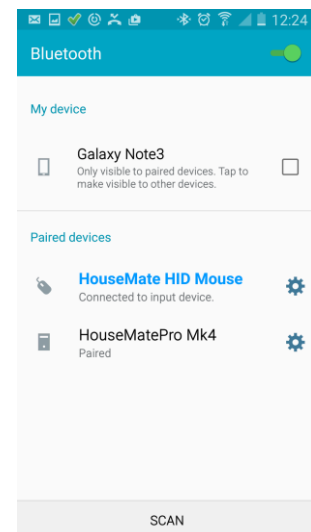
12:24

Bluetooth

My device

Galaxy Note3
Only visible to paired devices. Tap to make visible to other devices.

Paired devices

HouseMate HID Mouse
Connected to input device.

HouseMatePro Mk4
Paired

SCAN